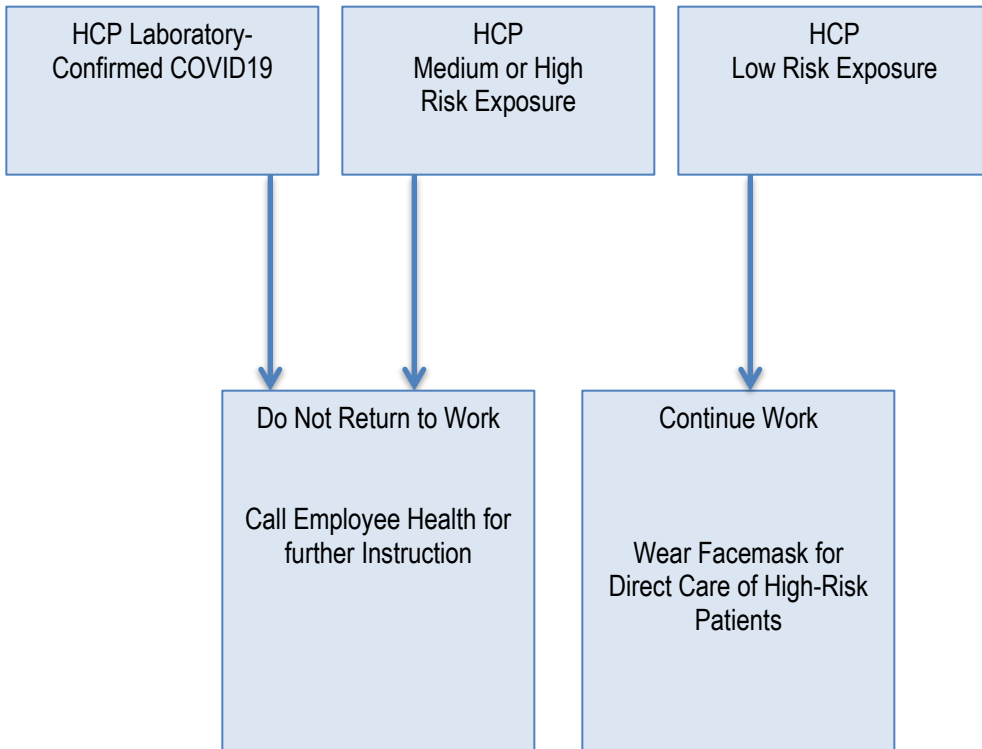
HCP Laboratory-Confirmed COVID19

HCP
Medium or High Risk Exposure

HCP
Low Risk Exposure

Do Not Return to Work

Call Employee Health for further Instruction

Continue Work

Wear Facemask for Direct Care of High-Risk Patients